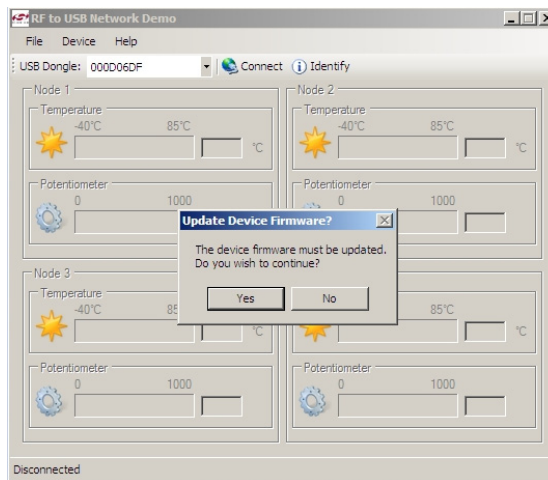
RF to USB Network Demo

File Device Help

USB Dongle: 000D06DF Connect Identify

Node 1
Temperature
-40°C 85°C
°C

Potentiometer
0 1000

Node 2
Temperature
-40°C 85°C
°C

Potentiometer
0 1000

Update Device Firmware?

The device firmware must be updated.
Do you wish to continue?

Yes No

Node 3
Temperature
-40°C 85
°C

Potentiometer
0 1000

Temperature
85°C
°C

Potentiometer
0 1000

Disconnected